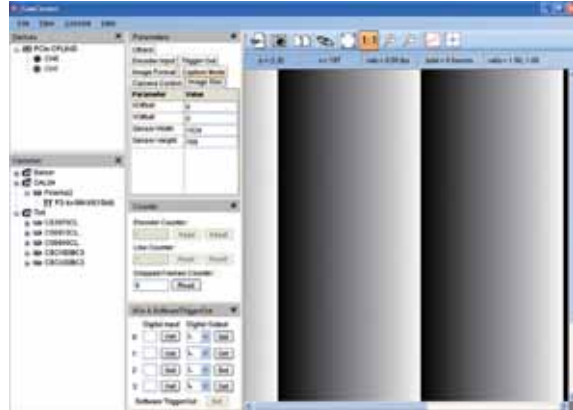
File View Console Help

Devices
PCIe-CPLink
CH0
CH1

Parameters
Others
Encoder Input | Trigger Out
Image Format | System Mode
Camera Control | Image Size

| Parameter | Value |
|---|---|
| XOffset | 0 |
| YOffset | 0 |
| Sensor Width | 1024 |
| Sensor Height | 768 |

Cameras
Basler
DALSA
Piranha2
P2-xx-06k40 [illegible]
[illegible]
CSXXXCL
CSXXXCL
CSXXXCL
CSCXXBC3
CSCXXBC3

Counter
Encoder Counter
Reset | Reset
Line Counter
Reset | Reset
Dropped Frames Counter
0 | Reset

I/Os & SoftwareTriggerOut
Digital Input | Digital Output
0 | Get | L | Set
1 | Get | L | Set
2 | Get | L | Set
3 | Get | L | Set
Software TriggerOut | Set

1:1

x = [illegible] | y = 187 | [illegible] | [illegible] | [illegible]